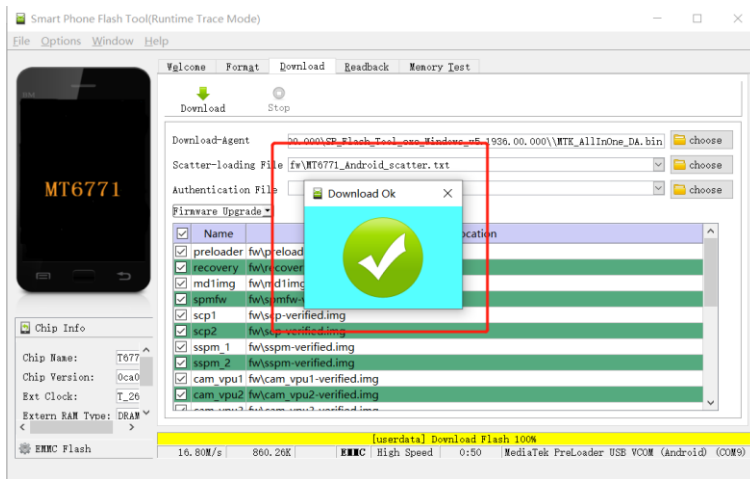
Smart Phone Flash Tool(Runtime Trace Mode)

File Options Window Help

MT6771

Chip Info

Chip Name: T677
Chip Version: 0ca0
Ext Clock: T_26
Extern RAM Type: DRAM

EMMC Flash

Welcome Format Download Readback Memory Test

Download Stop

Download-Agent 0.000\SP_Flash_Tool_exe_Windows_v5.1936.00.000\\MTK_AllInOne_DA.bin choose
Scatter-loading File fw\MT6771_Android_scatter.txt choose
Authentication File choose
Firmware Upgrade

| | Name | Location |
|---|---|---|
| ☑ | preloader | fw\preload |
| ☑ | recovery | fw\recover |
| ☑ | md1img | fw\md1img |
| ☑ | spmfw | fw\spmfw-v |
| ☑ | scp1 | fw\scp-verified.img |
| ☑ | scp2 | fw\scp-verified.img |
| ☑ | sspm_1 | fw\sspm-verified.img |
| ☑ | sspm_2 | fw\sspm-verified.img |
| ☑ | cam_vpu1 | fw\cam_vpu1-verified.img |
| ☑ | cam_vpu2 | fw\cam_vpu2-verified.img |
| ☑ | cam_vpu3 | fw\cam_vpu3-verified.img |

Download Ok

[userdata] Download Flash 100%

16.80M/s 860.26K EMMC High Speed 0:50 MediaTek PreLoader USB VCOM (Android) (COM9)